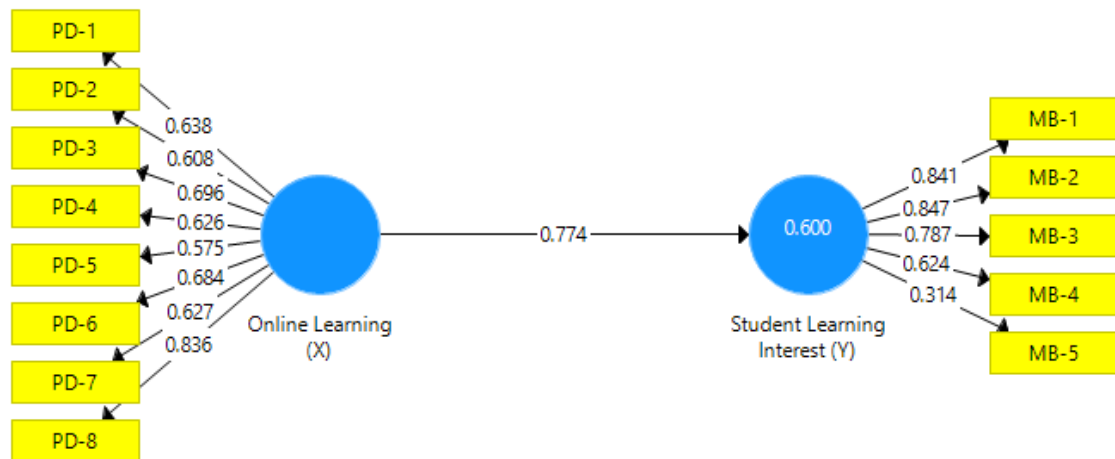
PD-1
PD-2
PD-3
PD-4
PD-5
PD-6
PD-7
PD-8

0.638
0.608
0.696
0.626
0.575
0.684
0.627
0.836

Online Learning (X)

0.774

0.600

Student Learning Interest (Y)

0.841
0.847
0.787
0.624
0.314

MB-1
MB-2
MB-3
MB-4
MB-5